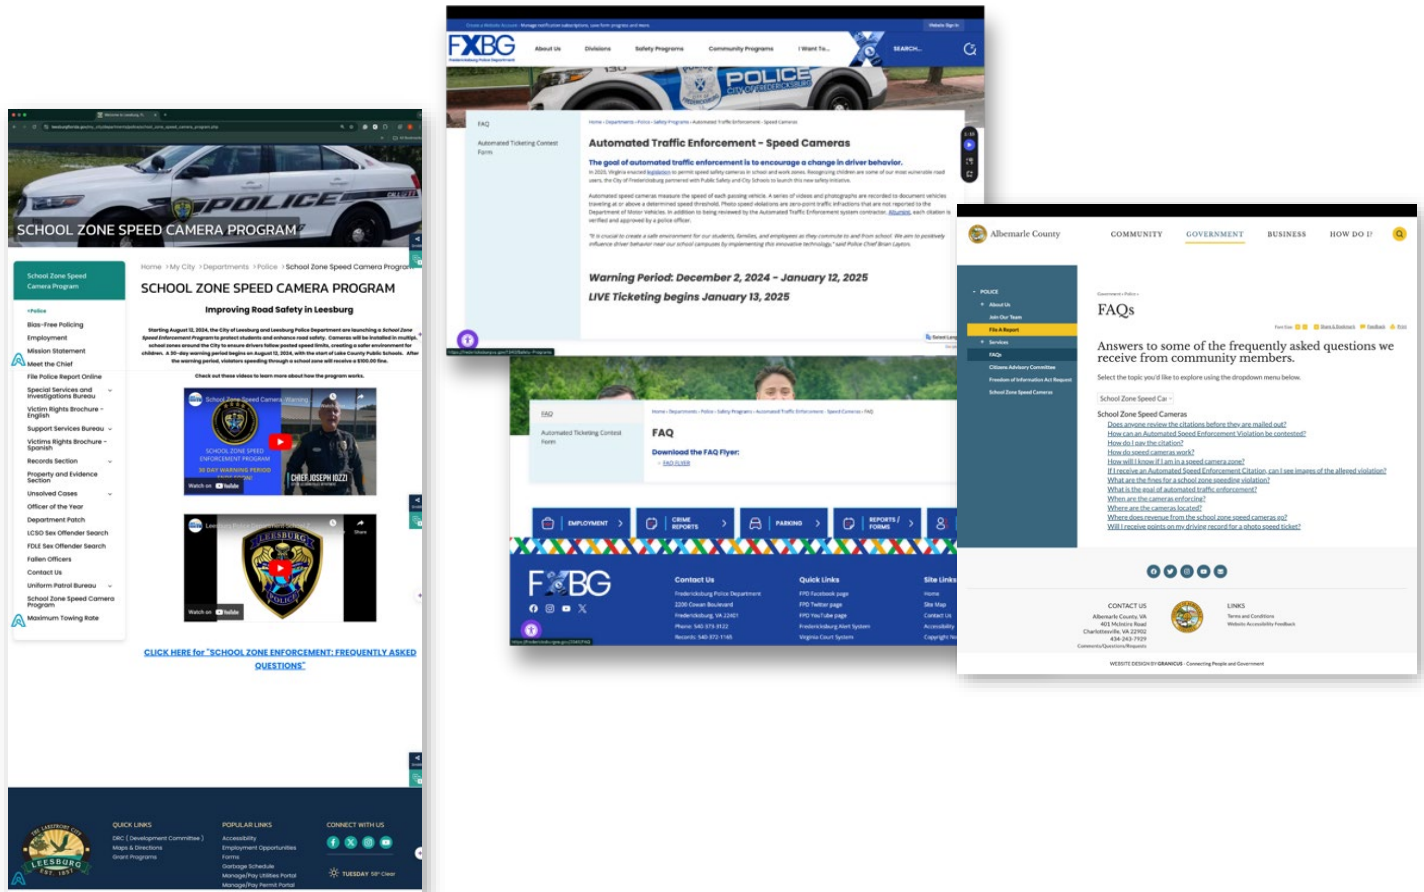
SCHOOL ZONE SPEED CAMERA PROGRAM

Home > My City > Departments > Police > School Zone Speed Camera Program

School Zone Speed Camera Program

Police
Bias-Free Policing
Employment
Mission Statement
Meet the Chief
File Police Report Online
Special Services and Investigations Bureau
Victim Rights Brochure - English
Support Services Bureau
Victims Rights Brochure - Spanish
Records Section
Property and Evidence Section
Unsolved Cases
Officer of the Year
Department Patch
LCSO Sex Offender Search
FDLE Sex Offender Search
Fallen Officers
Contact Us
Uniform Patrol Bureau
School Zone Speed Camera Program
Maximum Towing Rate

SCHOOL ZONE SPEED CAMERA PROGRAM

Improving Road Safety in Leesburg

Check out these videos to learn more about how the program works.

School Zone Speed Camera Warning
SCHOOL ZONE SPEED ENFORCEMENT PROGRAM
30 DAY WARNING PERIOD
CHIEF JOSEPH IOZZI
Watch on YouTube

Leesburg Police Department
Share
Watch on YouTube

CLICK HERE for "SCHOOL ZONE ENFORCEMENT: FREQUENTLY ASKED QUESTIONS"

QUICK LINKS
DRC ( Development Committee )
Maps & Directions
Grant Programs

POPULAR LINKS
Accessibility
Employment Opportunities
Forms
Garbage Schedule
Manage/Pay Utilities Portal
Manage/Pay Permit Portal

CONNECT WITH US

TUESDAY 58° Clear

LEESBURG

FXBG
About Us
Divisions
Safety Programs
Community Programs
I Want To...
SEARCH...

POLICE

FAQ
Automated Ticketing Contest Form

Automated Traffic Enforcement - Speed Cameras

The goal of automated traffic enforcement is to encourage a change in driver behavior.

Warning Period: December 2, 2024 - January 12, 2025
LIVE Ticketing begins January 13, 2025

FAQ
Automated Ticketing Contest Form

FAQ
Download the FAQ Flyer:
FAQ FLYER

EMPLOYMENT
CRIME REPORTS
PARKING
REPORTS / FORMS

FXBG
Contact Us
Quick Links
Site Links

Albemarle County
COMMUNITY
GOVERNMENT
BUSINESS
HOW DO I?

POLICE
About Us
Join Our Team
File A Report
Services
FAQs
Citizens Advisory Committee
Freedom of Information Act Request
School Zone Speed Cameras

FAQs

Answers to some of the frequently asked questions we receive from community members.

Select the topic you'd like to explore using the dropdown menu below.

School Zone Speed Cas

School Zone Speed Cameras
Does anyone review the citations before they are mailed out?
How can an Automated Speed Enforcement Violation be contested?
How do I pay the citation?
How do speed cameras work?
How will I know if I am in a speed camera zone?
If I receive an Automated Speed Enforcement Citation, can I see images of the alleged violation?
What are the fines for a school zone speeding violation?
What is the goal of automated traffic enforcement?
When are the cameras enforcing?
Where are the cameras located?
Where does revenue from the school zone speed cameras go?
Will I receive points on my driving record for a photo speed ticket?

CONTACT US
Albemarle County, VA
401 McIntire Road
Charlottesville, VA 22902
434-243-7929

LINKS
Terms and Conditions
Website Accessibility Feedback

WEBSITE DESIGN BY GRANICUS - Connecting People and Government